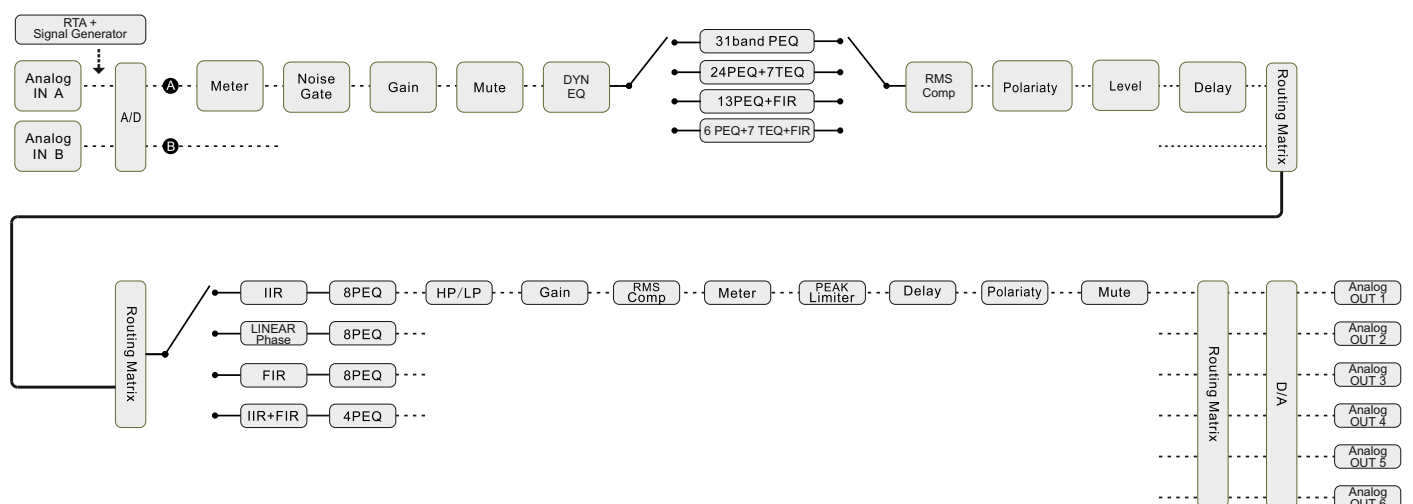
RTA + Signal Generator

Analog IN A

Analog IN B

A/D

A

B

Meter

Noise Gate

Gain

Mute

DYN EQ

31band PEQ

24PEQ+7TEQ

13PEQ+FIR

6 PEQ+7 TEQ+FIR

RMS Comp

Polariaty

Level

Delay

Routing Matrix

Routing Matrix

IIR

8PEQ

HP/LP

Gain

RMS Comp

Meter

PEAK Limiter

Delay

Polariaty

Mute

LINEAR Phase

8PEQ

FIR

8PEQ

IIR+FIR

4PEQ

Routing Matrix

D/A

Analog OUT 1

Analog OUT 2

Analog OUT 3

Analog OUT 4

Analog OUT 5

Analog OUT 6